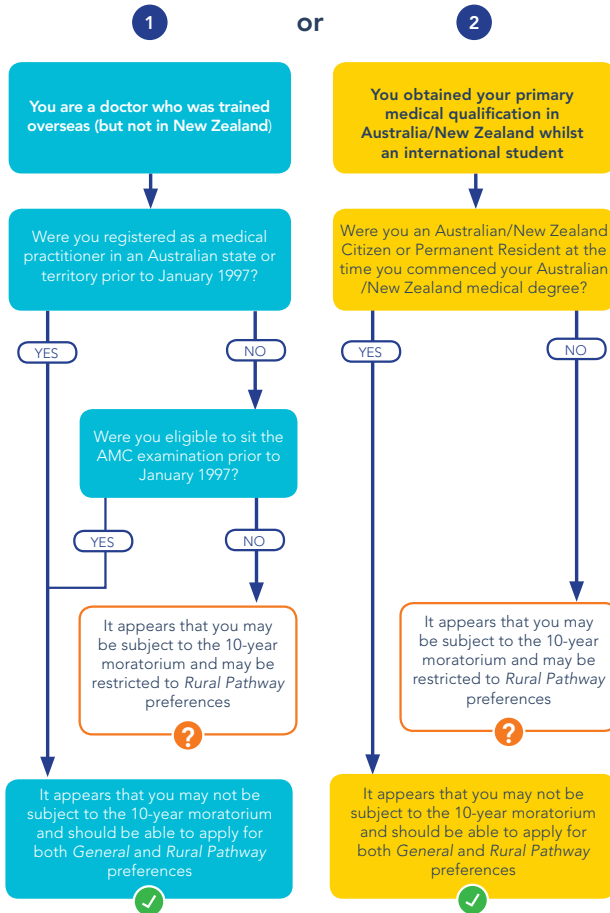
1

or

2

You are a doctor who was trained overseas (but not in New Zealand)

Were you registered as a medical practitioner in an Australian state or territory prior to January 1997?

YES

NO

Were you eligible to sit the AMC examination prior to January 1997?

YES

NO

It appears that you may be subject to the 10-year moratorium and may be restricted to *Rural Pathway* preferences

?

It appears that you may not be subject to the 10-year moratorium and should be able to apply for both *General* and *Rural Pathway* preferences

You obtained your primary medical qualification in Australia/New Zealand whilst an international student

Were you an Australian/New Zealand Citizen or Permanent Resident at the time you commenced your Australian /New Zealand medical degree?

YES

NO

It appears that you may be subject to the 10-year moratorium and may be restricted to *Rural Pathway* preferences

?

It appears that you may not be subject to the 10-year moratorium and should be able to apply for both *General* and *Rural Pathway* preferences